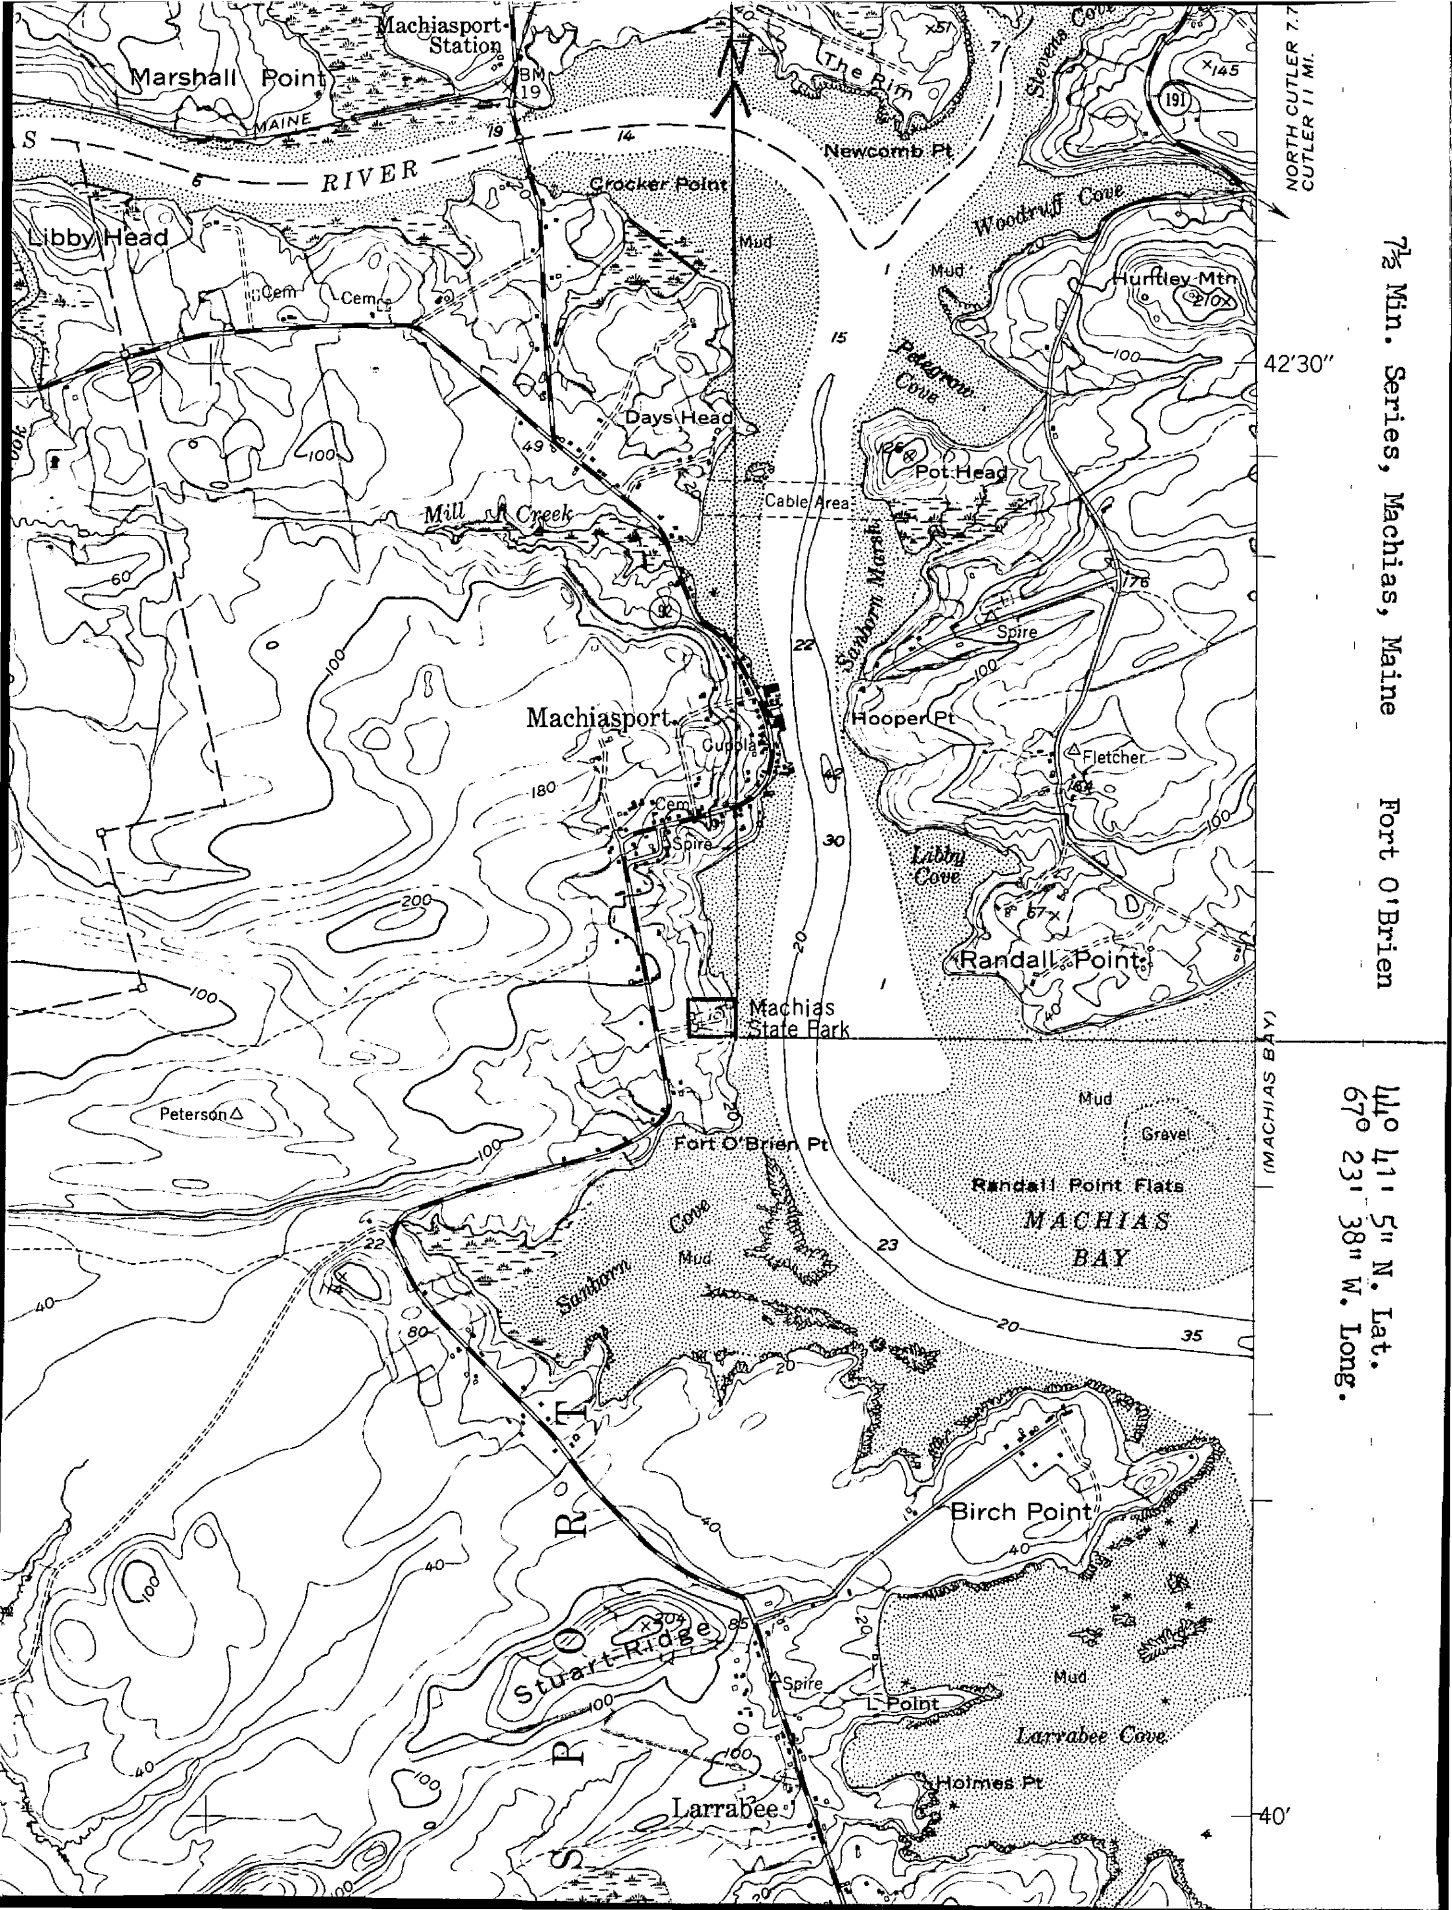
Machiasport Station
Marshall Point
BM 19
MAINE
19
14
S
RIVER
6
The Rim
x51
7
Stevens Cove
x145
191
NORTH CUTLER 7.7 MI.
CUTLER 11 MI.
Newcomb Pt
Crocker Point
Libby Head
Mud
Woodruff Cove
Mud
Huntley Mtn
210x
Cem
Cem
15
1
Peterson Cove
100
42'30"
Days Head
49
100
26
Pot Head
Cable Area
Mill Creek
Sanborn Marsh
60
90
22
176
Spire
100
Machiasport
Hooper Pt
Cupola
Fletcher
180
Cem
164
Spire
30
Libby Cove
200
20
67x
Randall Point
1
Machias State Park
100
40
(MACHIAS BAY)
Mud
Gravel
Peterson
Fort O'Brien Pt
100
Randall Point Flats
MACHIAS BAY
Sanborn Cove
Mud
23
22
114
40
20
35
80
20
T
R
Birch Point
40
40
100
40
x204
Stuart Ridge
85
20
Spire
Mud
100
L Point
O
Larrabee Cove
40
160
100
P
Holmes Pt
Larrabee
40'
S
4
20
7½ Min. Series, Machias, Maine
Fort O'Brien
44° 41' 5" N. Lat.
67° 23' 38" W. Long.